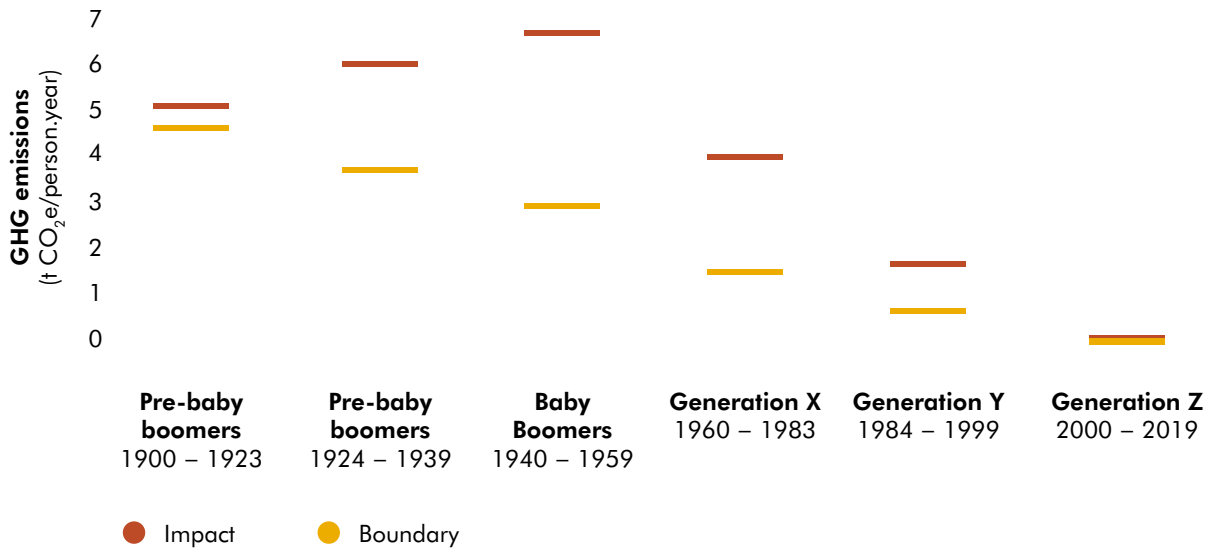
GHG emissions
(t $CO_2$e/person.year)

7
6
5
4
3
2
1
0

Pre-baby boomers
1900 – 1923

Pre-baby boomers
1924 – 1939

Baby Boomers
1940 – 1959

Generation X
1960 – 1983

Generation Y
1984 – 1999

Generation Z
2000 – 2019

Impact
Boundary